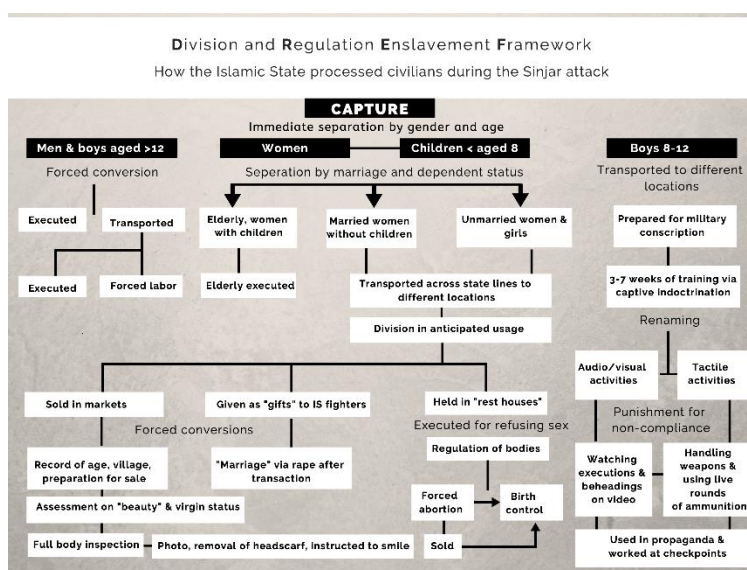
Division and Regulation Enslavement Framework
How the Islamic State processed civilians during the Sinjar attack

CAPTURE
Immediate separation by gender and age

Men & boys aged >12
Forced conversion
Executed
Transported
Executed
Forced labor

Women
Children < aged 8
Seperation by marriage and dependent status
Elderly, women with children
Elderly executed
Married women without children
Unmarried women & girls
Transported across state lines to different locations
Division in anticipated usage
Sold in markets
Given as "gifts" to IS fighters
Forced conversions
Record of age, village, preparation for sale
"Marriage" via rape after transaction
Assessment on "beauty" & virgin status
Full body inspection
Photo, removal of headscarf, instructed to smile
Held in "rest houses"
Executed for refusing sex
Regulation of bodies
Forced abortion
Birth control
Sold

Boys 8-12
Transported to different locations
Prepared for military conscription
3-7 weeks of training via captive indoctrination
Renaming
Audio/visual activities
Tactile activities
Punishment for non-compliance
Watching executions & beheadings on video
Handling weapons & using live rounds of ammunition
Used in propaganda & worked at checkpoints